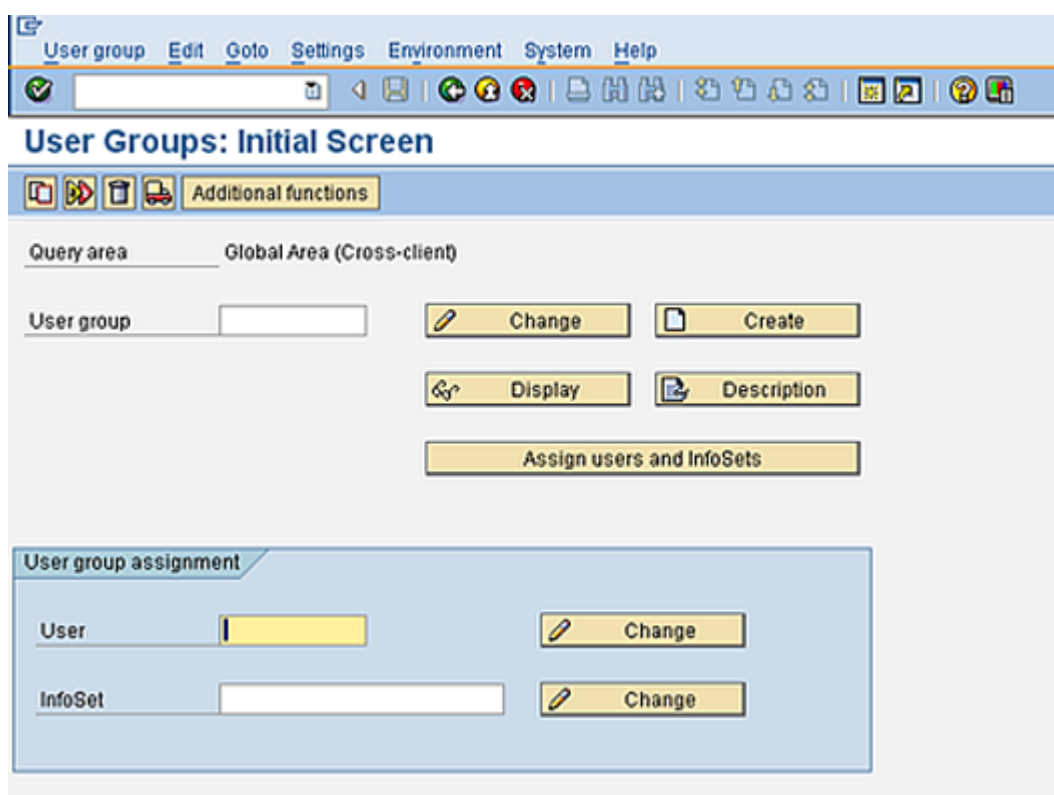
User group Edit Goto Settings Environment System Help

User Groups: Initial Screen

Additional functions

Query area Global Area (Cross-client)

User group

Change

Create

Display

Description

Assign users and InfoSets

User group assignment

User

Change

InfoSet

Change